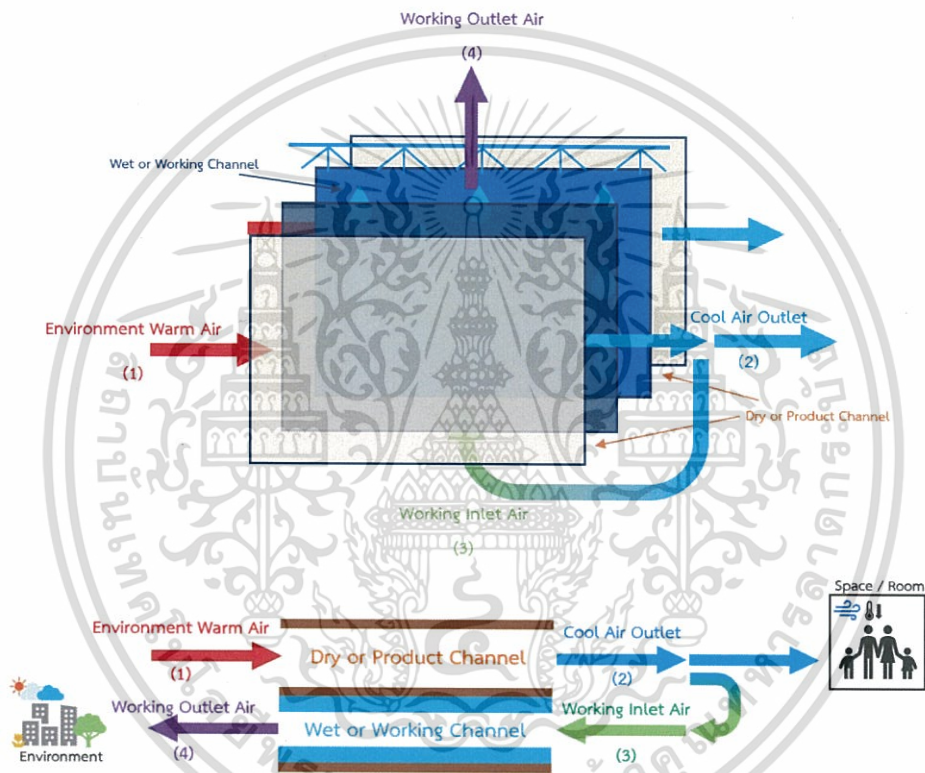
Working Outlet Air
(4)
Wet or Working Channel
Environment Warm Air
(1)
Cool Air Outlet
(2)
Dry or Product Channel
Working Inlet Air
(3)

Space / Room
Environment Warm Air
(1)
Dry or Product Channel
Cool Air Outlet
(2)
Working Inlet Air
(3)
Working Outlet Air
(4)
Wet or Working Channel
Environment